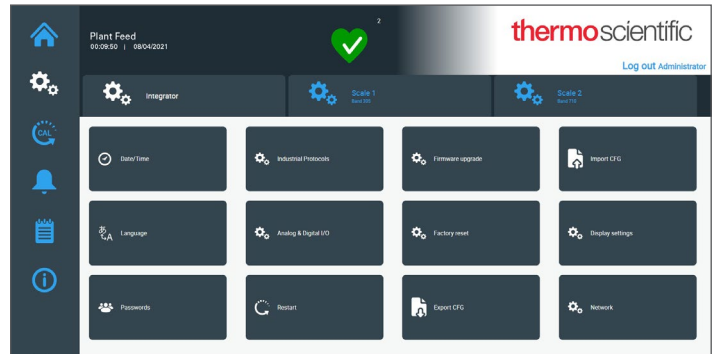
Plant Feed
00:09:50 | 08/04/2021

2

thermoscientific

Log out Administrator

CAL

Integrator

Scale 1
Band 300

Scale 2
Band 710

Date/Time

Industrial Protocols

Firmware upgrade

Import CFG

Language

Analog & Digital I/O

Factory reset

Display settings

Passwords

Restart

Export CFG

Network